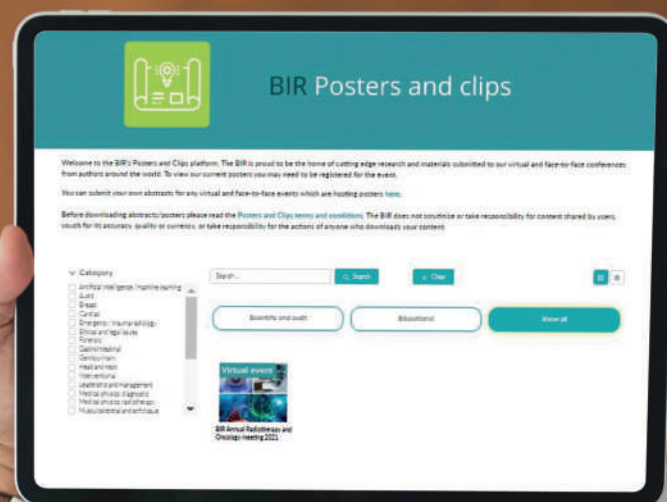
BIR Posters and clips

Welcome to the BIR's Posters and Clips platform. The BIR is proud to be the home of cutting edge research and materials submitted to our virtual and face-to-face conferences from authors around the world. To view our current posters you may need to be registered for the event.

You can submit your own abstracts for any virtual and face-to-face events which are hosting posters here.

Before downloading abstracts/posters please read the Posters and Clips terms and conditions. The BIR does not scrutinize or take responsibility for content shared by users, vouch for its accuracy, quality or currency, or take responsibility for the actions of anyone who downloads your content.

Category
Artificial intelligence / machine learning
Audit
Breast
Cardiac
Emergency / trauma radiology
Ethical and legal issues
Forensic
Gastrointestinal
Genitourinary
Head and neck
Interventional
Leadership and management
Medical physics: diagnostic
Medical physics: radiotherapy
Musculoskeletal and orthopaedic

Search...
Search
Clear

Scientific and audit
Educational
View all

Virtual event
BIR Annual Radiotherapy and Oncology meeting 2021